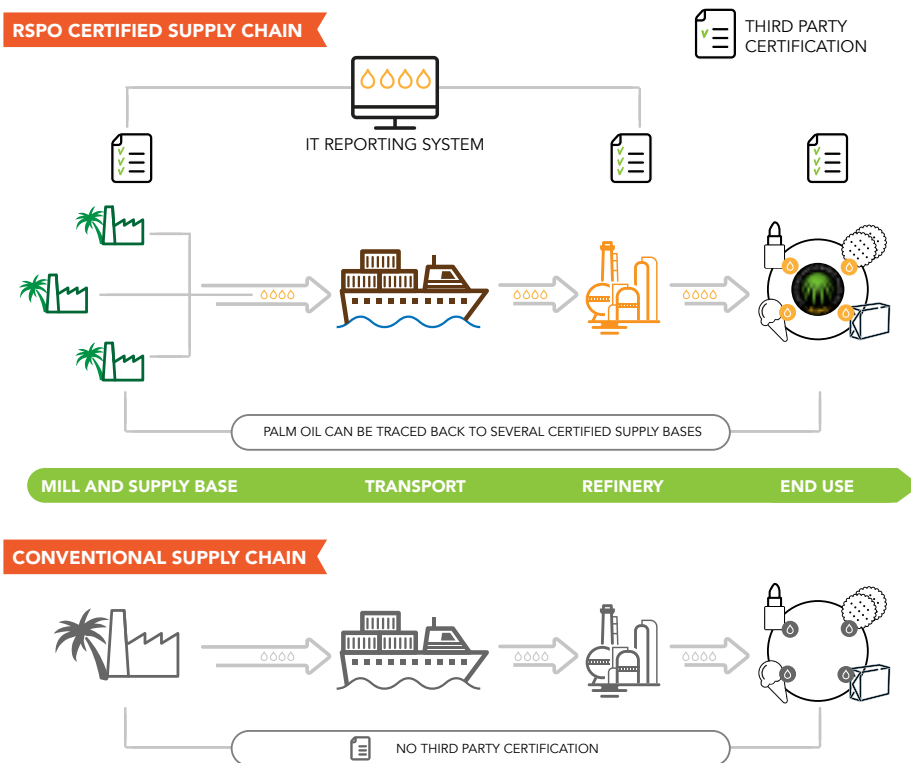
RSPO CERTIFIED SUPPLY CHAIN

THIRD PARTY CERTIFICATION

IT REPORTING SYSTEM

PALM OIL CAN BE TRACED BACK TO SEVERAL CERTIFIED SUPPLY BASES

MILL AND SUPPLY BASE
TRANSPORT
REFINERY
END USE

CONVENTIONAL SUPPLY CHAIN

NO THIRD PARTY CERTIFICATION